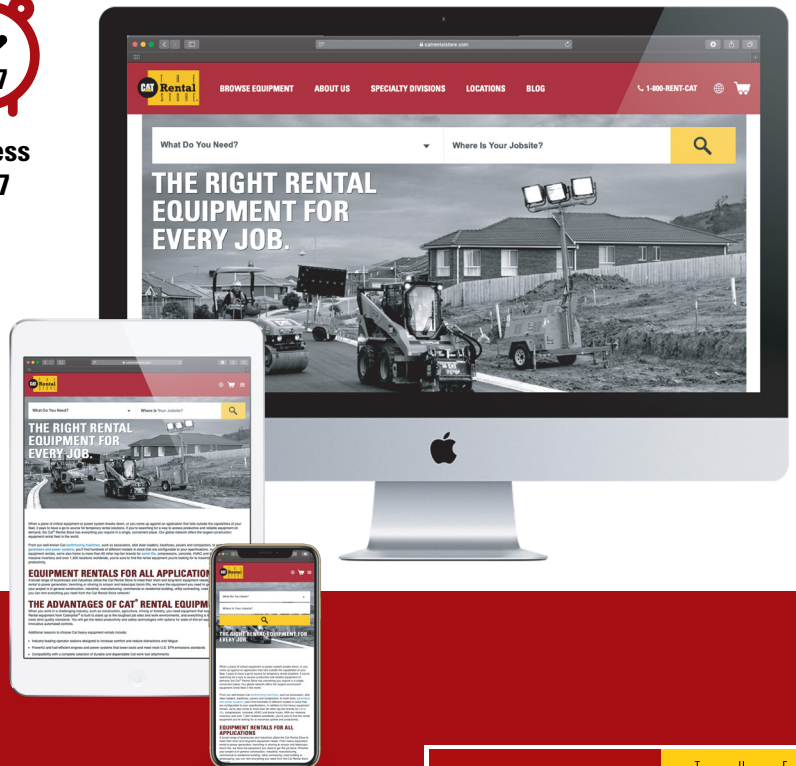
ess
7

catrentalstore.com

CAT THE Rental STORE

BROWSE EQUIPMENT ABOUT US SPECIALTY DIVISIONS LOCATIONS BLOG 1-800-RENT-CAT

What Do You Need? Where Is Your Jobsite?

THE RIGHT RENTAL EQUIPMENT FOR EVERY JOB.

What Do You Need? Where Is Your Jobsite?

THE RIGHT RENTAL EQUIPMENT FOR EVERY JOB.

EQUIPMENT RENTALS FOR ALL APPLICATIONS

THE ADVANTAGES OF CAT® RENTAL EQUIPMENT

What Do You Need?

Where Is Your Jobsite?

THE RIGHT RENTAL EQUIPMENT FOR EVERY JOB.

EQUIPMENT RENTALS FOR ALL APPLICATIONS